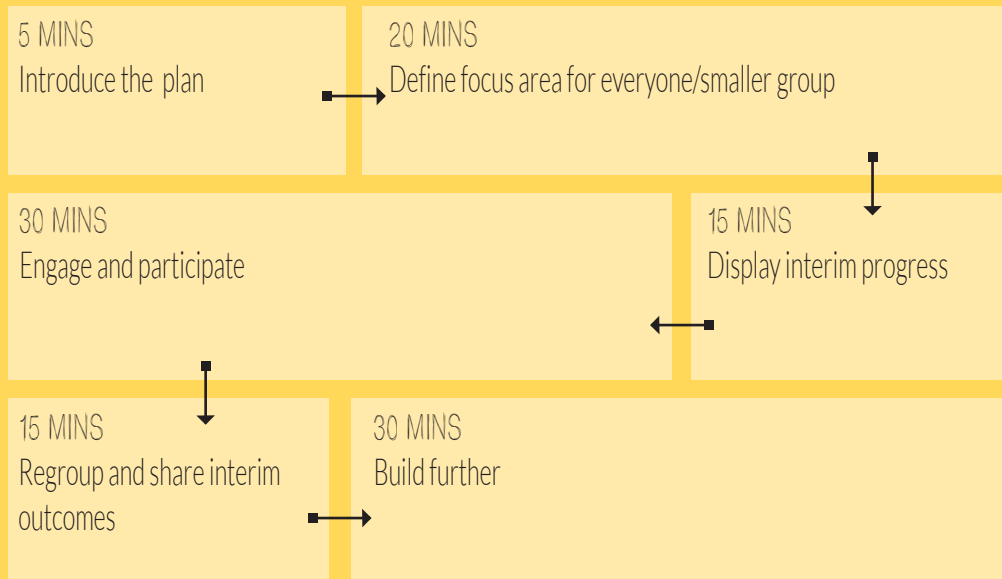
5 MINS
Introduce the plan

20 MINS
Define focus area for everyone/smaller group

30 MINS
Engage and participate

15 MINS
Display interim progress

15 MINS
Regroup and share interim outcomes

30 MINS
Build further